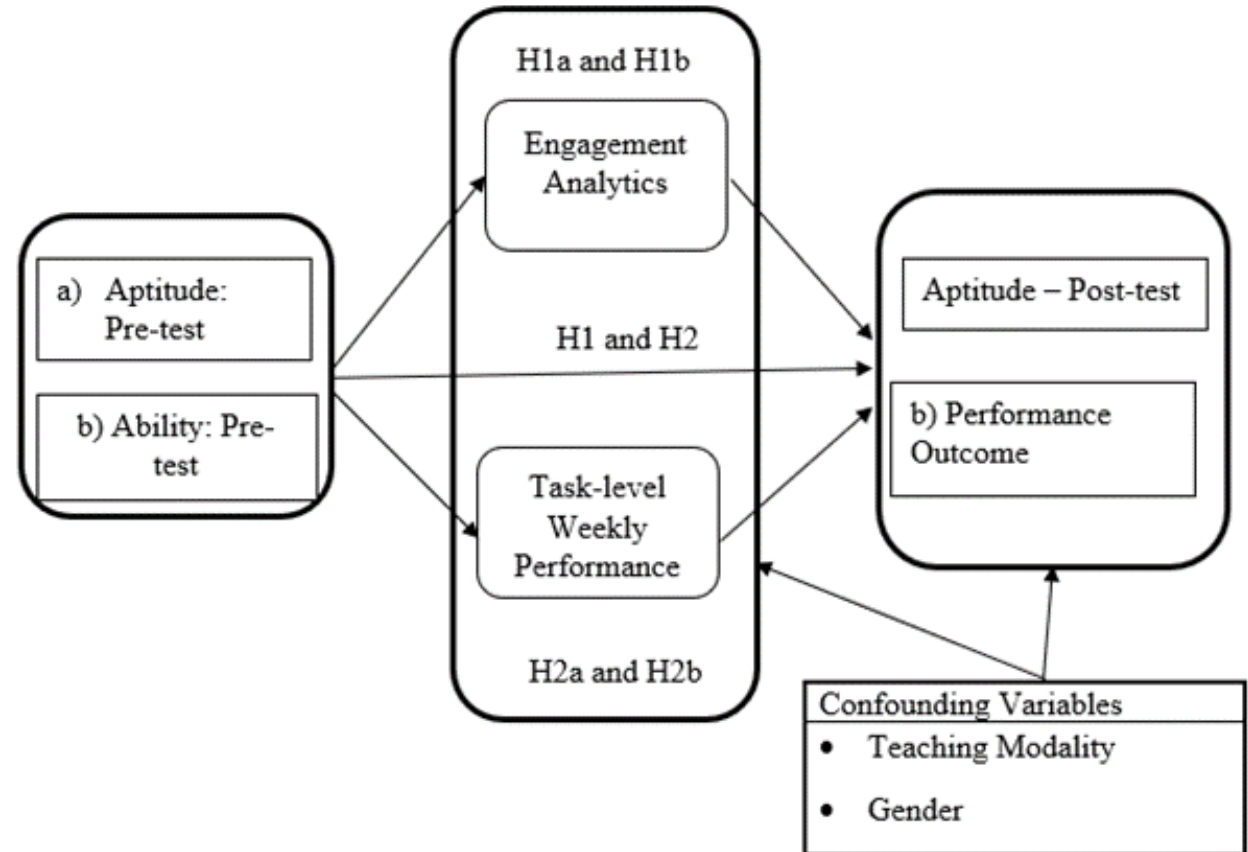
a) Aptitude: Pre-test

b) Ability: Pre-test

H1a and H1b

Engagement Analytics

H1 and H2

Task-level Weekly Performance

H2a and H2b

Aptitude – Post-test

b) Performance Outcome

Confounding Variables
- Teaching Modality
- Gender